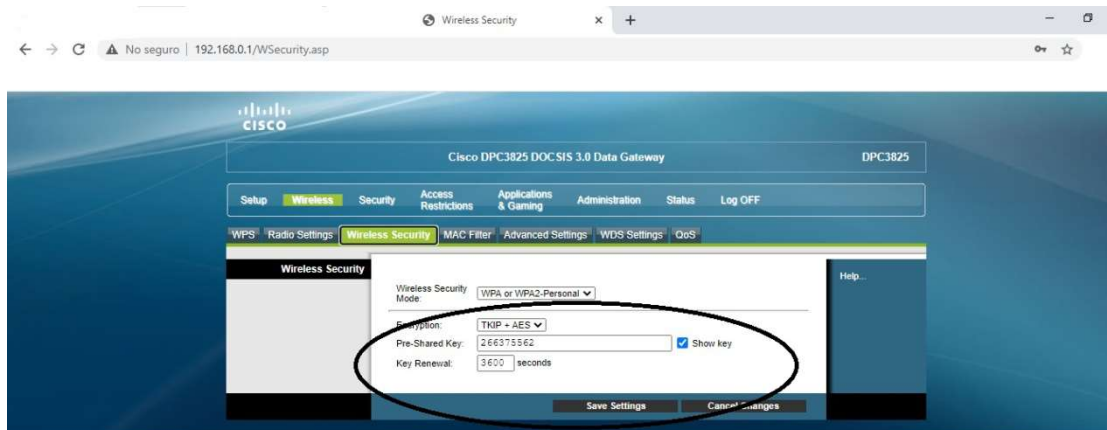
Wireless Security
No seguro | 192.168.0.1/WSecurity.asp

cisco

Cisco DPC3825 DOCSIS 3.0 Data Gateway
DPC3825

Setup Wireless Security Access Restrictions Applications & Gaming Administration Status Log OFF

WPS Radio Settings Wireless Security MAC Filter Advanced Settings WDS Settings QoS

Wireless Security

Wireless Security Mode: WPA or WPA2-Personal

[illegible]ryption: TKIP + AES
Pre-Shared Key: 266375562 Show key
Key Renewal: 3600 seconds

Help...

Save Settings Cance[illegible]hanges